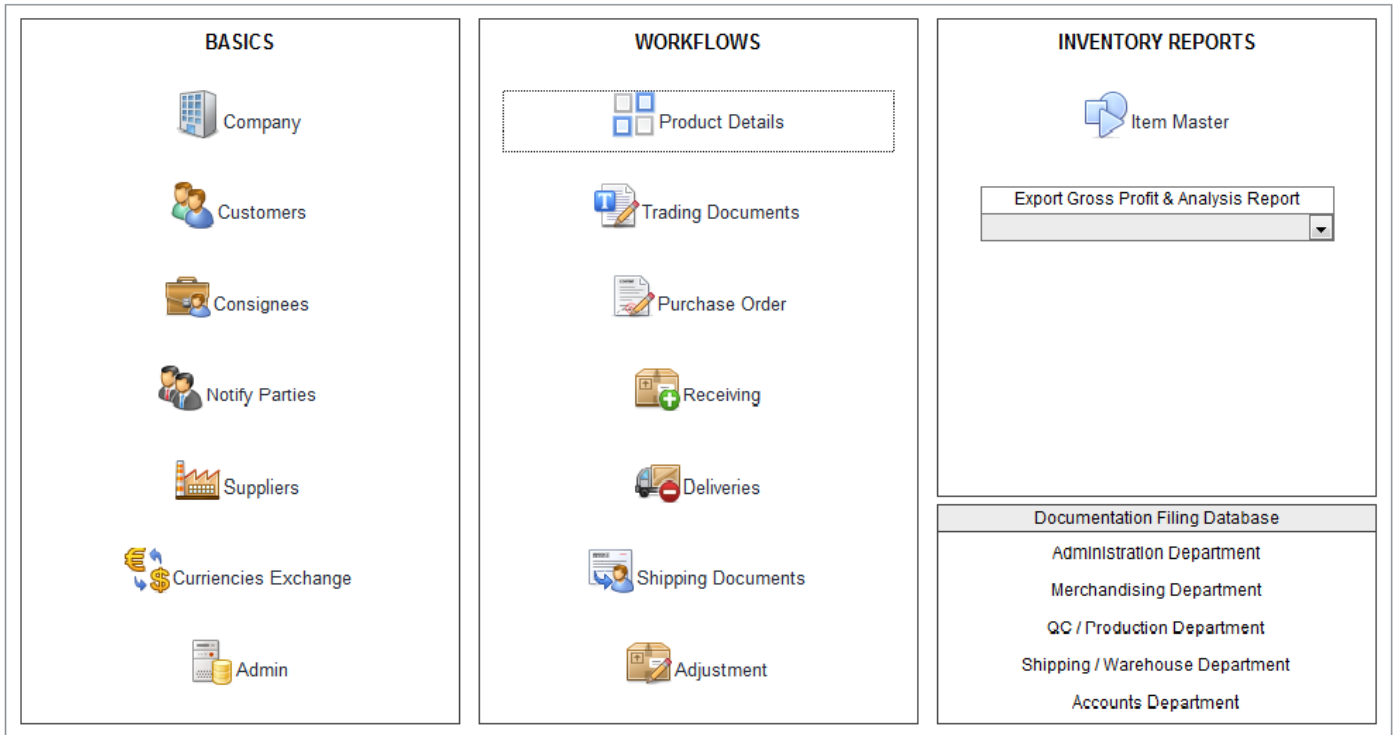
BASICS

Company

Customers

Consignees

Notify Parties

Suppliers

Curriencies Exchange

Admin

WORKFLOWS

Product Details

Trading Documents

Purchase Order

Receiving

Deliveries

Shipping Documents

Adjustment

INVENTORY REPORTS

Item Master

Export Gross Profit & Analysis Report

Documentation Filing Database

Administration Department

Merchandising Department

QC / Production Department

Shipping / Warehouse Department

Accounts Department